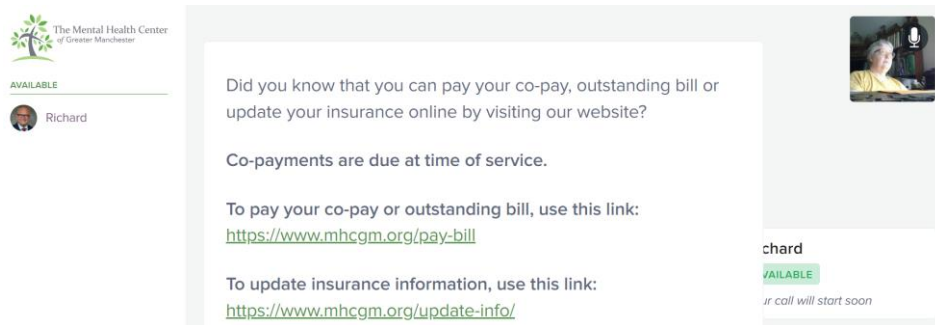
The Mental Health Center of Greater Manchester

AVAILABLE

Richard

Did you know that you can pay your co-pay, outstanding bill or update your insurance online by visiting our website?

Co-payments are due at time of service.

To pay your co-pay or outstanding bill, use this link: https://www.mhcgm.org/pay-bill

To update insurance information, use this link: https://www.mhcgm.org/update-info/

chard

VAILABLE

ur call will start soon